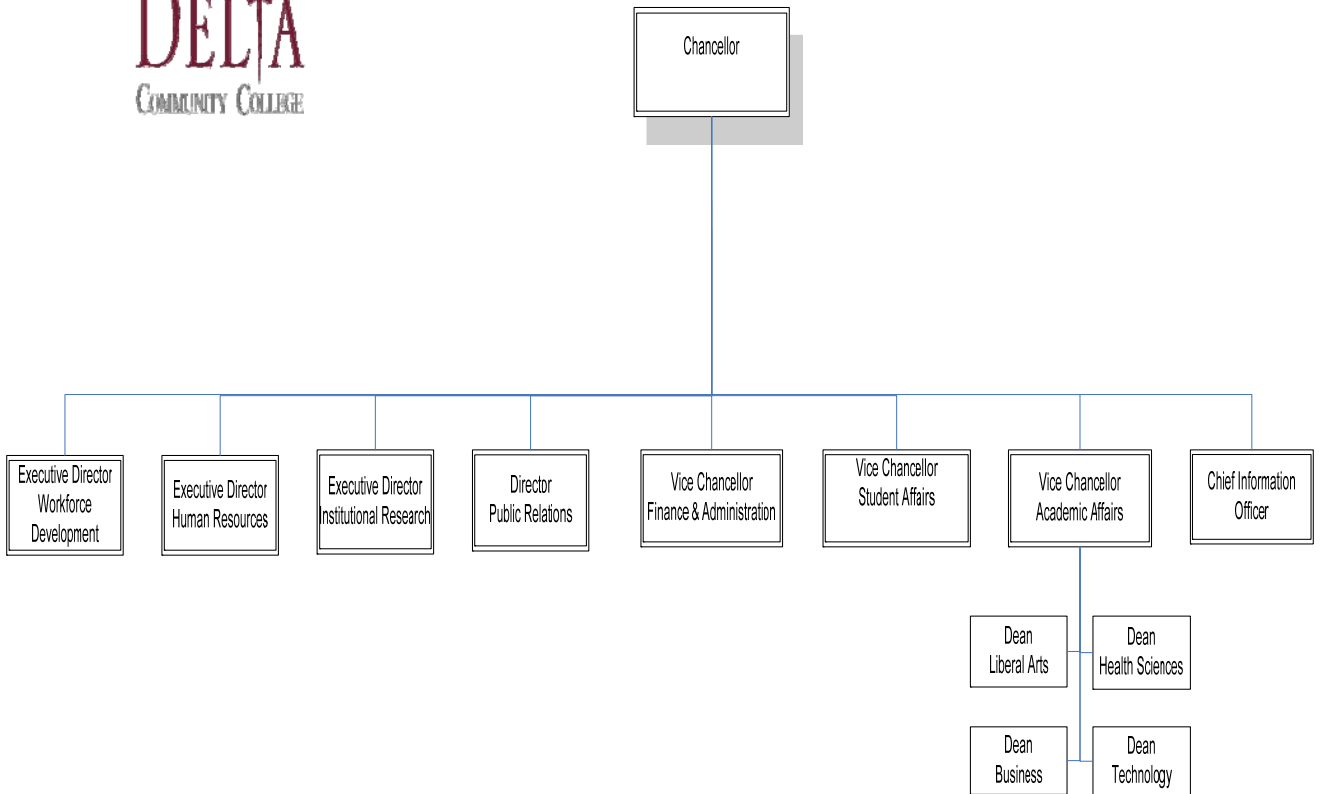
DELTA
COMMUNITY COLLEGE

Chancellor

Executive Director Workforce Development

Executive Director Human Resources

Executive Director Institutional Research

Director Public Relations

Vice Chancellor Finance & Administration

Vice Chancellor Student Affairs

Vice Chancellor Academic Affairs

Chief Information Officer

Dean Liberal Arts

Dean Health Sciences

Dean Business

Dean Technology